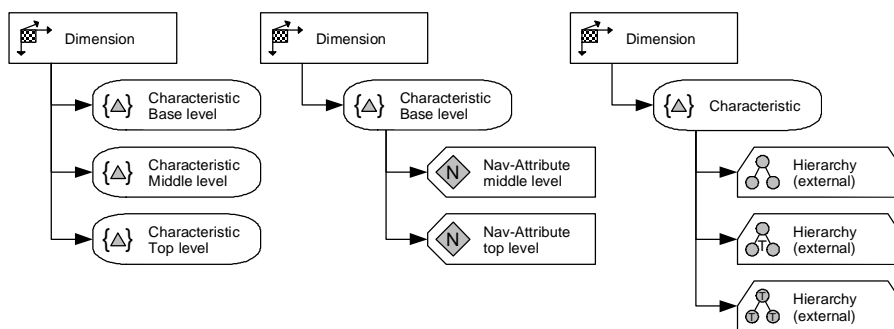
Dimension

{ } Characteristic Base level

{ } Characteristic Middle level

{ } Characteristic Top level

Dimension

{ } Characteristic Base level

N Nav-Attribute middle level

N Nav-Attribute top level

Dimension

{ } Characteristic

Hierarchy (external)

T Hierarchy (external)

T T T Hierarchy (external)